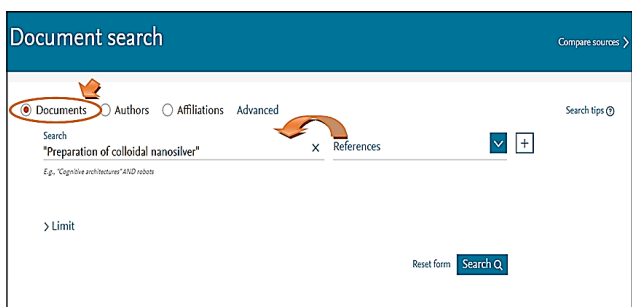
Document search

Compare sources >

Documents Authors Affiliations Advanced

Search tips ?

Search
"Preparation of colloidal nanosilver" ×

References

+

E.g., "Cognitive architectures" AND robots

> Limit

Reset form Search